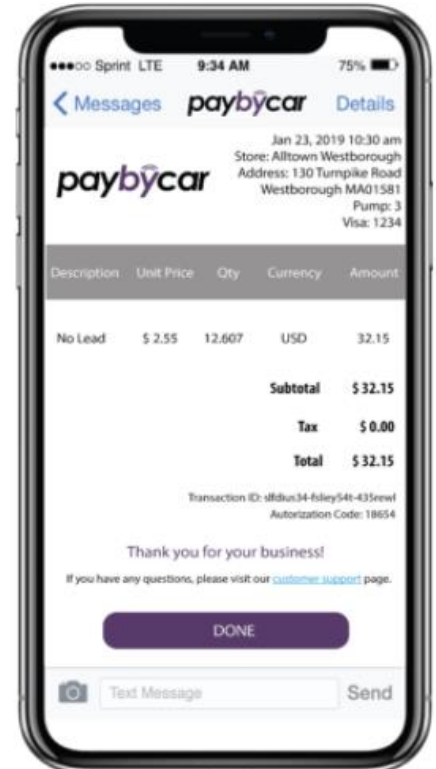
●●●○○ Sprint LTE 9:34 AM 75%

< Messages paybycar Details

paybycar

Jan 23, 2019 10:30 am
Store: Alltown Westborough
Address: 130 Turnpike Road
Westborough MA01581
Pump: 3
Visa: 1234

| Description | Unit Price | Qty | Currency | Amount |
|---|---|---|---|---|
| No Lead | \$ 2.55 | 12.607 | USD | 32.15 |
| | | | Subtotal | \$ 32.15 |
| | | | Tax | \$ 0.00 |
| | | | Total | \$ 32.15 |

Transaction ID: slfdius34-fsliey54t-435rewl
Autorization Code: 18654

Thank you for your business!

If you have any questions, please visit our customer support page.

DONE

Text Message Send